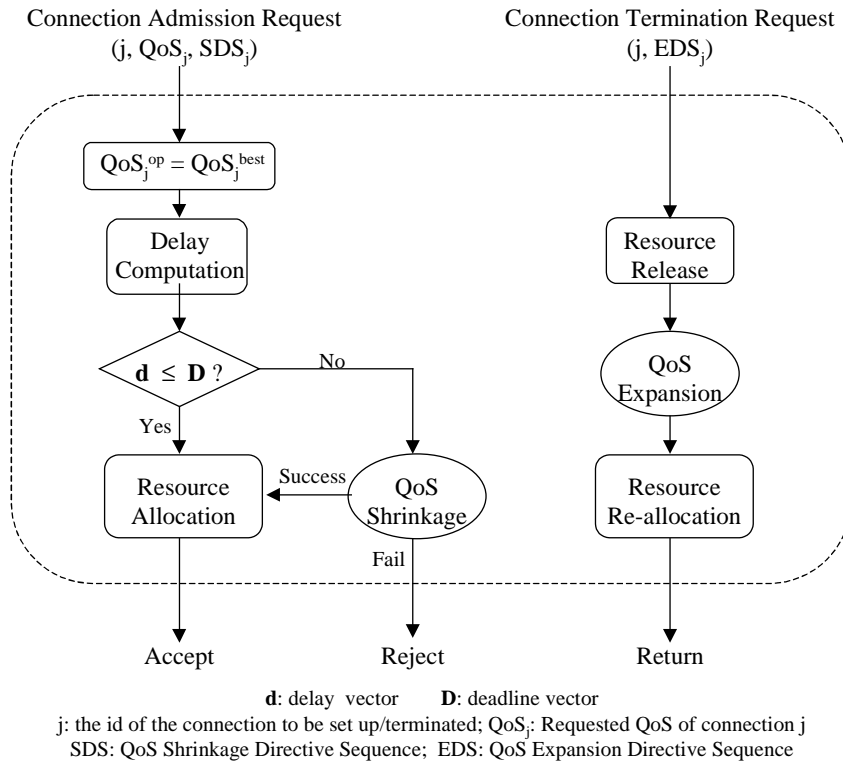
Connection Admission Request
(j, $QoS_j$, $SDS_j$)

Connection Termination Request
(j, $EDS_j$)

$QoS_j^{op} = QoS_j^{best}$

Delay Computation

$\mathbf{d} \leq \mathbf{D}$ ?

No

Yes

Resource Allocation

Success

QoS Shrinkage

Fail

Resource Release

QoS Expansion

Resource Re-allocation

Accept

Reject

Return

**d**: delay vector **D**: deadline vector
j: the id of the connection to be set up/terminated; $QoS_j$: Requested QoS of connection j
SDS: QoS Shrinkage Directive Sequence; EDS: QoS Expansion Directive Sequence